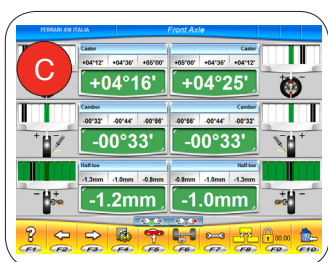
FERRARI 458 ITALIA

Front Axle

C

Caster

+04°12' +04°36' +05°00'

+04°16'

Caster

+05°00' +04°36' +04°12'

+04°25'

Camber

-00°32' -00°44' -00°56'

-00°33'

Camber

-00°56' -00°44' -00°32'

-00°33'

Half toe

-1.3mm -1.0mm -0.8mm

-1.2mm

Half toe

-0.8mm -1.0mm -1.3mm

-1.0mm

?

00:00

F1 F2 F3 F4 F5 F6 F7 F8 F9 F10